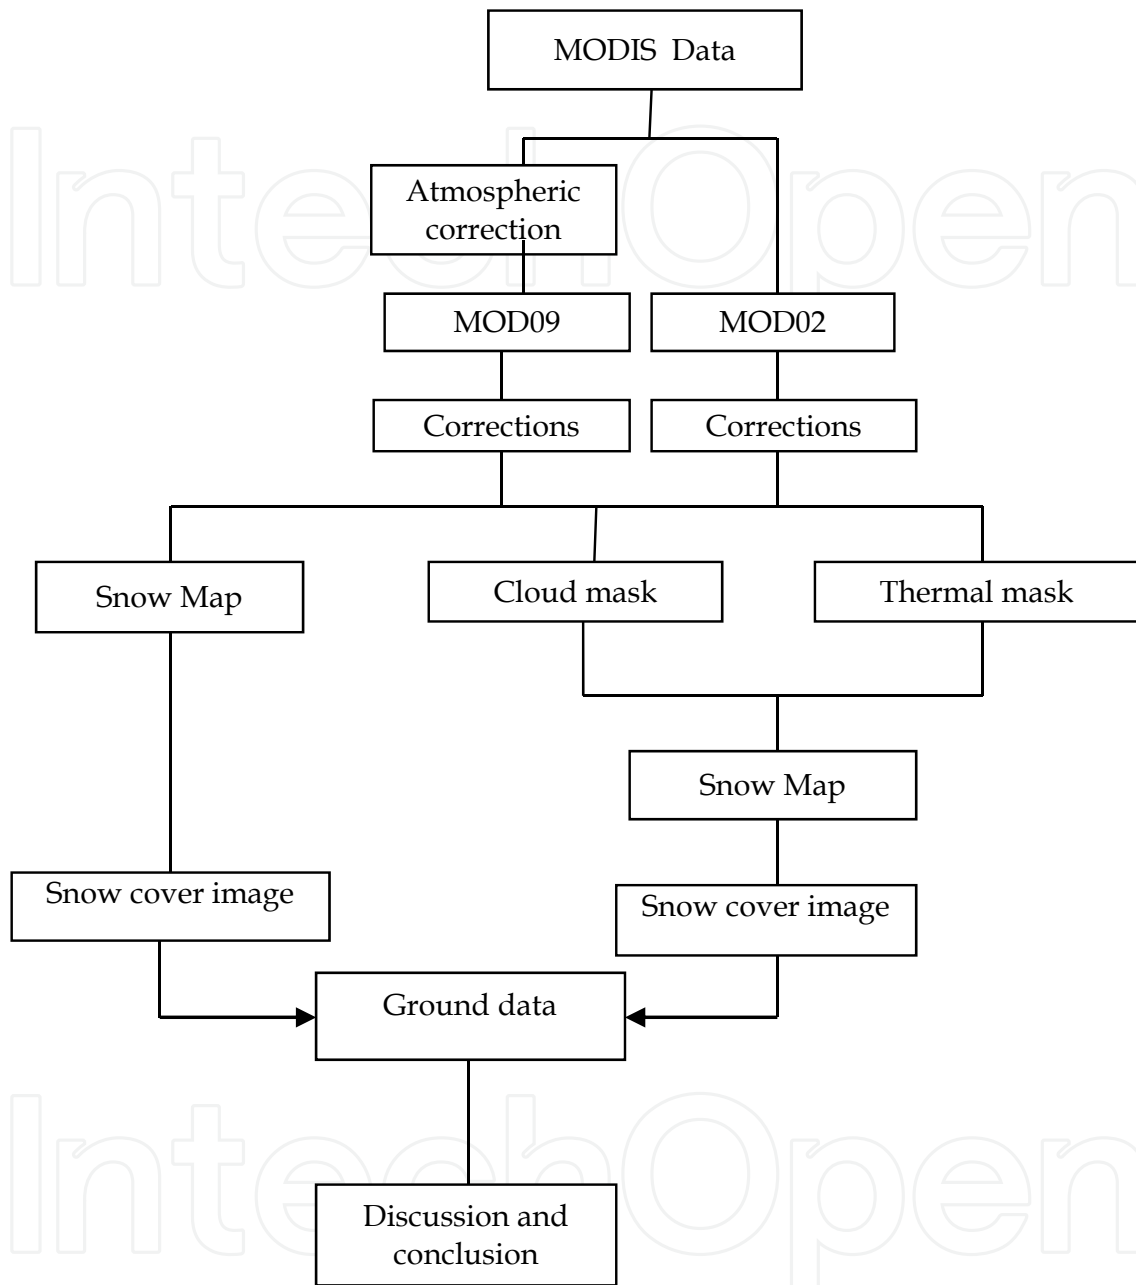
IntechOpen

MODIS Data

Atmospheric correction

MOD09

MOD02

Corrections

Corrections

Snow Map

Cloud mask

Thermal mask

Snow Map

Snow cover image

Snow cover image

Ground data

Discussion and conclusion

IntechOpen